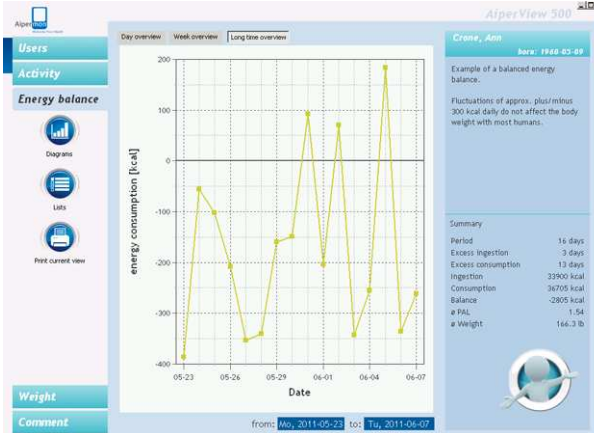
Alper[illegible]
AlperView 500
Users
Activity
Energy balance
Diagrams
Lists
Print current view
Weight
Comment

Day overview | Week overview | Long time overview

energy consumption [kcal]
200
100
0
-100
-200
-300
-400
05-23
05-26
05-29
06-01
06-04
06-07
Date

from: Mo, 2011-05-23 to: Tu, 2011-06-07

Crone, Ann
born: 1960-05-09

Example of a balanced energy balance.

Fluctuations of approx. plus/minus 300 kcal daily do not affect the body weight with most humans.

Summary

| | |
|---|---|
| Period | 16 days |
| Excess ingestion | 3 days |
| Excess consumption | 13 days |
| Ingestion | 33900 kcal |
| Consumption | 36705 kcal |
| Balance | -2805 kcal |
| ø PAL | 1.54 |
| ø Weight | 166.3 lb |